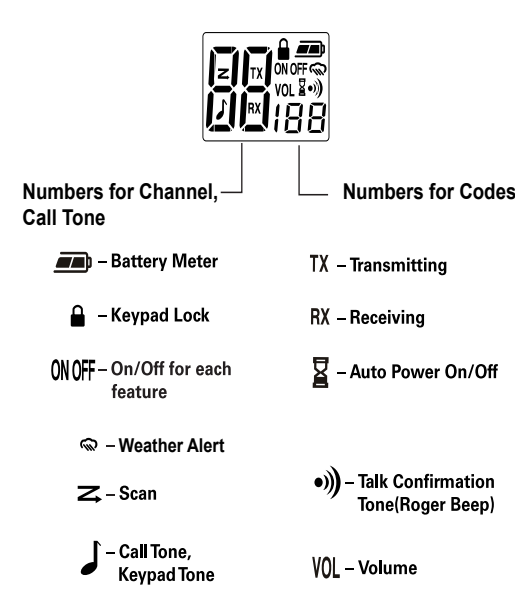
TX
ON OFF
VOL
RX
188

Numbers for Channel, Call Tone

Numbers for Codes

– Battery Meter

– Keypad Lock

ON OFF – On/Off for each feature

– Weather Alert

– Scan

– Call Tone, Keypad Tone

TX – Transmitting

RX – Receiving

– Auto Power On/Off

– Talk Confirmation Tone(Roger Beep)

VOL – Volume